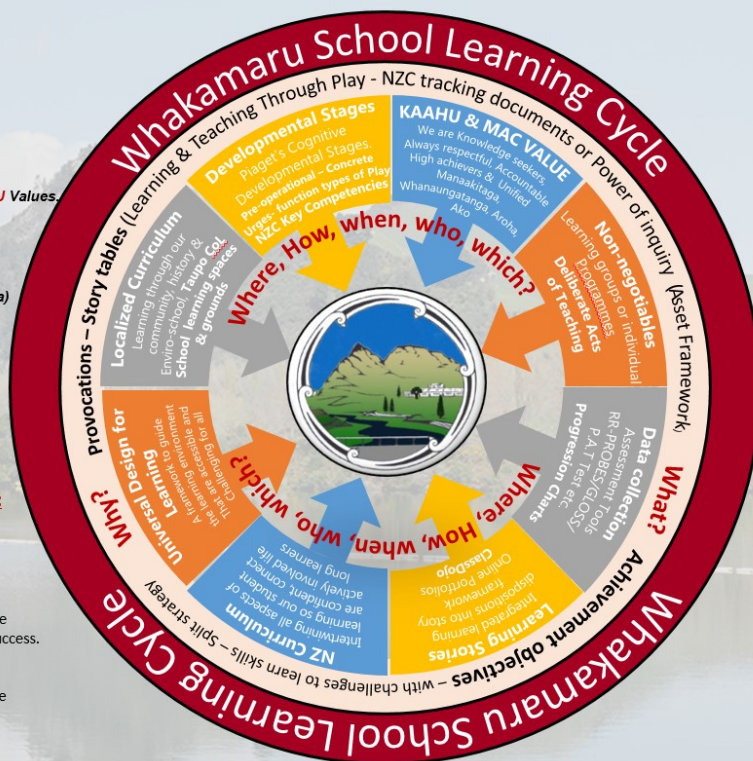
Whakamaru School Learning Cycle

(Learning & Teaching Through Play - NZC tracking documents or Power of inquiry (Asset Framework)

Developmental Stages
Piaget's Cognitive Developmental Stages. Pre-operational – Concrete Urges- function types of Play NZC Key Competencies

KAAHU & MAC VALUE
We are Knowledge seekers, Always respectful, Accountable High achievers & United
Manaakitaga, Whanaungatanga, Aroha, Ako

Non-negotiables
Learning groups or individual programmes.
Deliberate Acts of Teaching

Data collection
Assessment Tools
RR-PROBES/GLOSS/ P.A.T Test etc.
Progression Charts

What?

Achievement objectives – with challenges to learn skills – Split strategy

Learning Stories
Integrated learning dispositions into story framework
Online Portfolios
Classdojo

NZ Curriculum
Intertwining all aspects of learning so our student are confident, connect actively involved life long learners

Universal Design for Learning
A framework to guide the learning environment that are accessible and challenging for all

Why?

Provocations – Story tables

Localized Curriculum
Learning through our community, history & Enviro-school, Taupo CoL School learning spaces & grounds

Where, How, when, who, which?

Where, How, when, who, which?

Where, How, when, who, which?

Whakamaru School Learning Cycle

U Values.

a)

e
uccess.

e